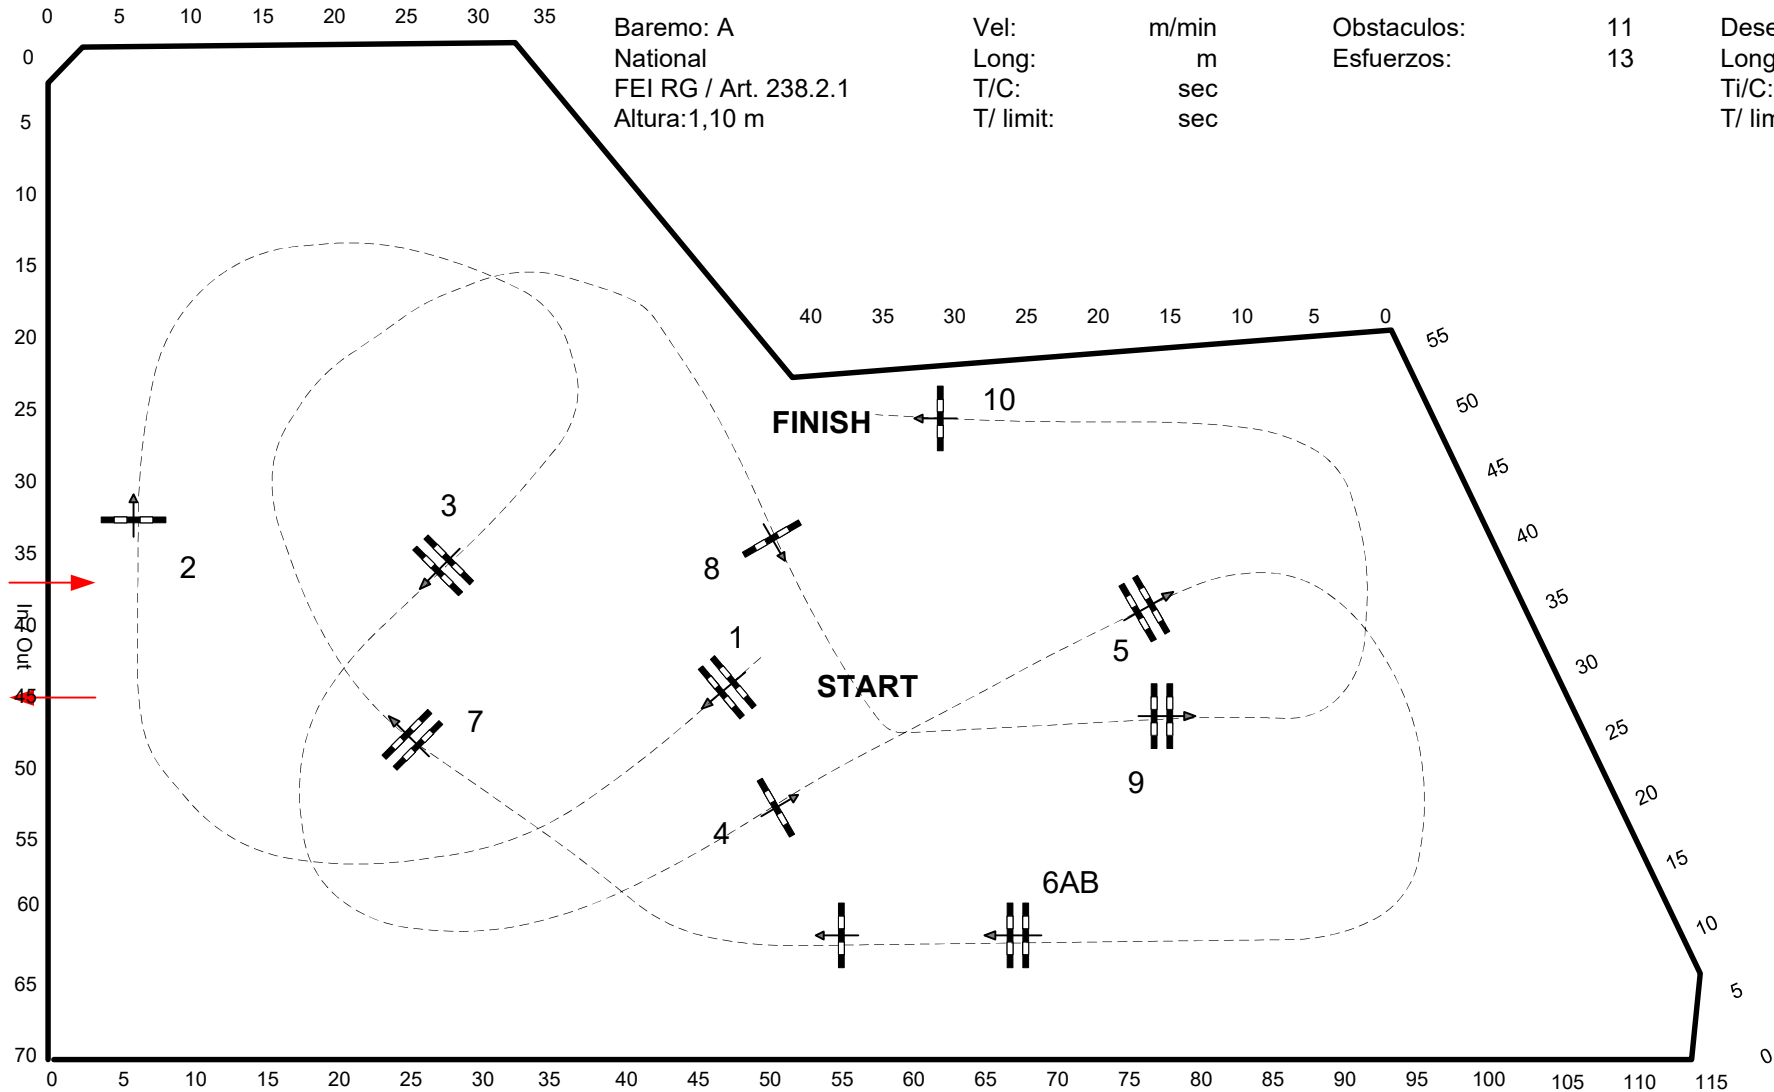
0 5 10 15 20 25 30 35

Baremo: A
National
FEI RG / Art. 238.2.1
Altura:1,10 m

Vel: m/min
Long: m
T/C: sec
T/ limit: sec

Obstaculos: 11
Esfuerzos: 13

Dese
Long
Ti/C:
T/ lim

0
5
10
15
20
25
30
35
40
45
50
55
60
65
70

40 35 30 25 20 15 10 5 0

55
50
45
40
35
30
25
20
15
10
5
0

FINISH
10
3
2
8
1
5
START
7
9
4
6AB

In
Out

0 5 10 15 20 25 30 35 40 45 50 55 60 65 70 75 80 85 90 95 100 105 110 115